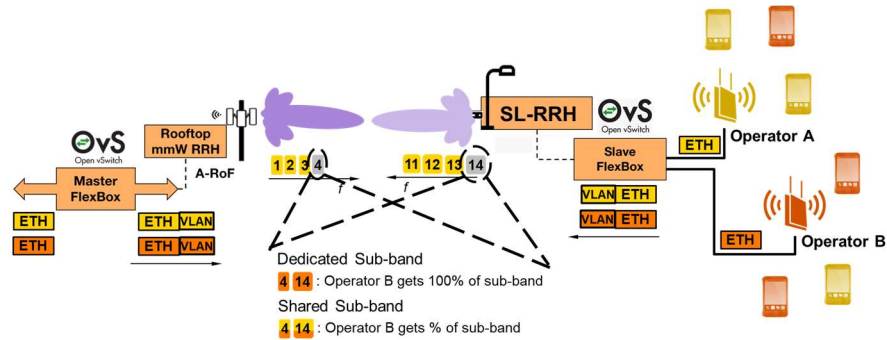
OvS
Open vSwitch

Master FlexBox

ETH
ETH

Rooftop mmW RRH

A-RoF

ETH VLAN
ETH VLAN

1 2 3 4
f

11 12 13 14
f

SL-RRH

OvS
Open vSwitch

Slave FlexBox

VLAN ETH
VLAN ETH

ETH

Operator A

ETH

Operator B

Dedicated Sub-band
4 14 : Operator B gets 100% of sub-band
Shared Sub-band
4 14 : Operator B gets % of sub-band